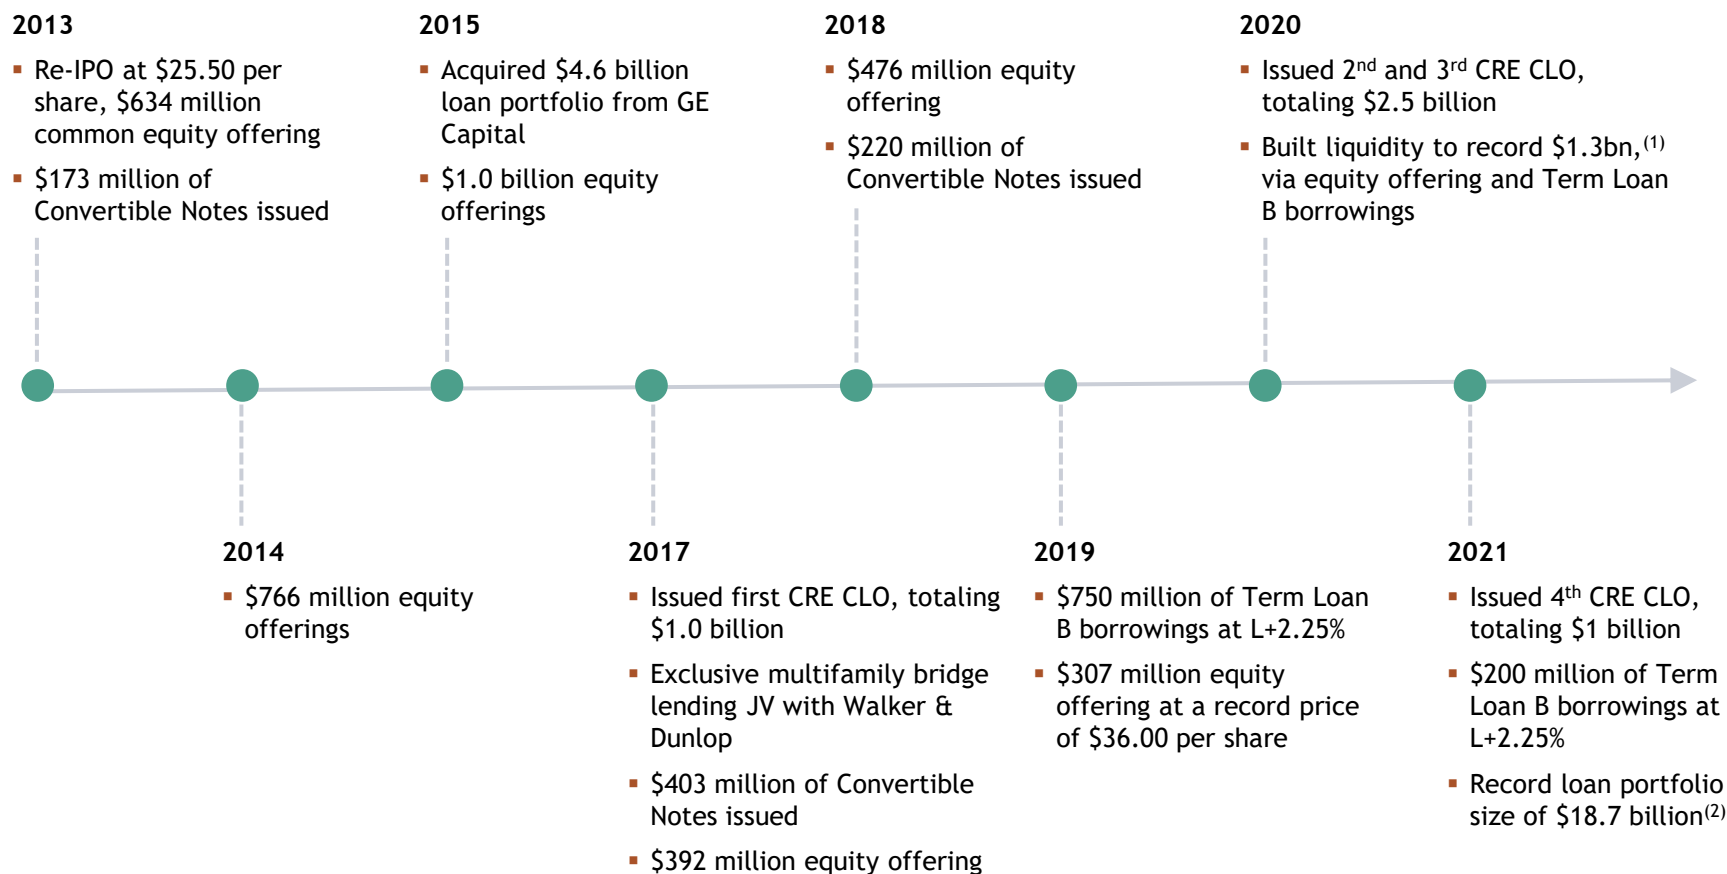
2013

▪ Re-IPO at \$25.50 per share, \$634 million common equity offering

▪ \$173 million of Convertible Notes issued

2015

▪ Acquired \$4.6 billion loan portfolio from GE Capital

▪ \$1.0 billion equity offerings

2018

▪ \$476 million equity offering

▪ \$220 million of Convertible Notes issued

2020

▪ Issued 2$^{nd}$ and 3$^{rd}$ CRE CLO, totaling \$2.5 billion

▪ Built liquidity to record \$1.3bn,$^{(1)}$ via equity offering and Term Loan B borrowings

2014

▪ \$766 million equity offerings

2017

▪ Issued first CRE CLO, totaling \$1.0 billion

▪ Exclusive multifamily bridge lending JV with Walker & Dunlop

▪ \$403 million of Convertible Notes issued

▪ \$392 million equity offering

2019

▪ \$750 million of Term Loan B borrowings at L+2.25%

▪ \$307 million equity offering at a record price of \$36.00 per share

2021

▪ Issued 4$^{th}$ CRE CLO, totaling \$1 billion

▪ \$200 million of Term Loan B borrowings at L+2.25%

▪ Record loan portfolio size of \$18.7 billion$^{(2)}$